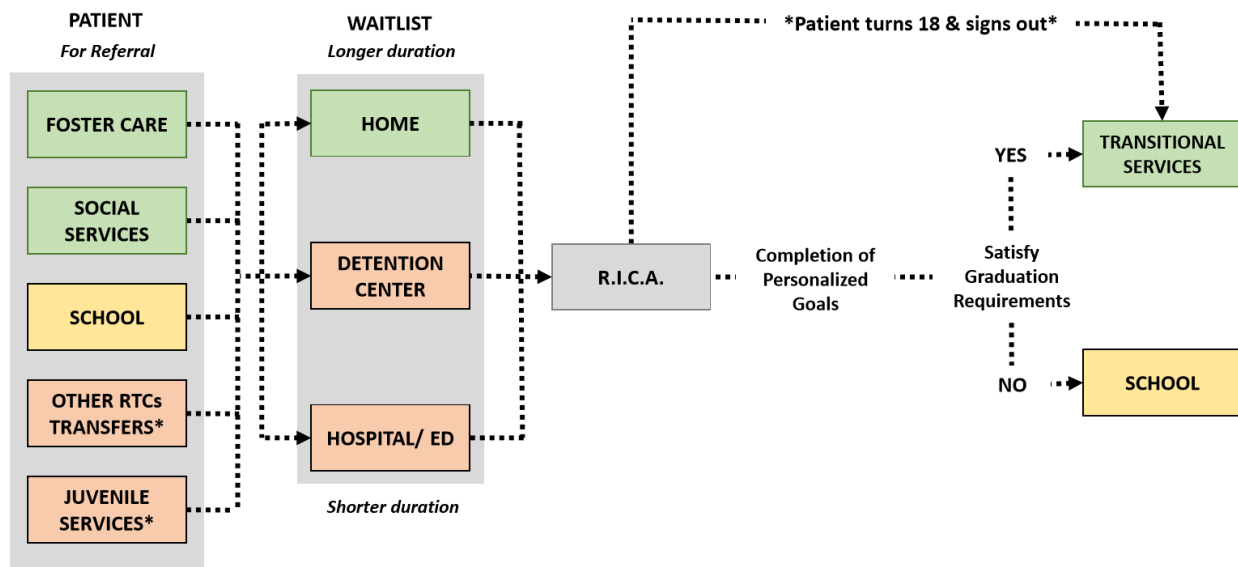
PATIENT
For Referral

FOSTER CARE

SOCIAL SERVICES

SCHOOL

OTHER RTCs TRANSFERS*

JUVENILE SERVICES*

WAITLIST
Longer duration

HOME

DETENTION CENTER

HOSPITAL/ ED

Shorter duration

*Patient turns 18 & signs out*

R.I.C.A.

Completion of Personalized Goals

Satisfy Graduation Requirements

YES

TRANSITIONAL SERVICES

NO

SCHOOL